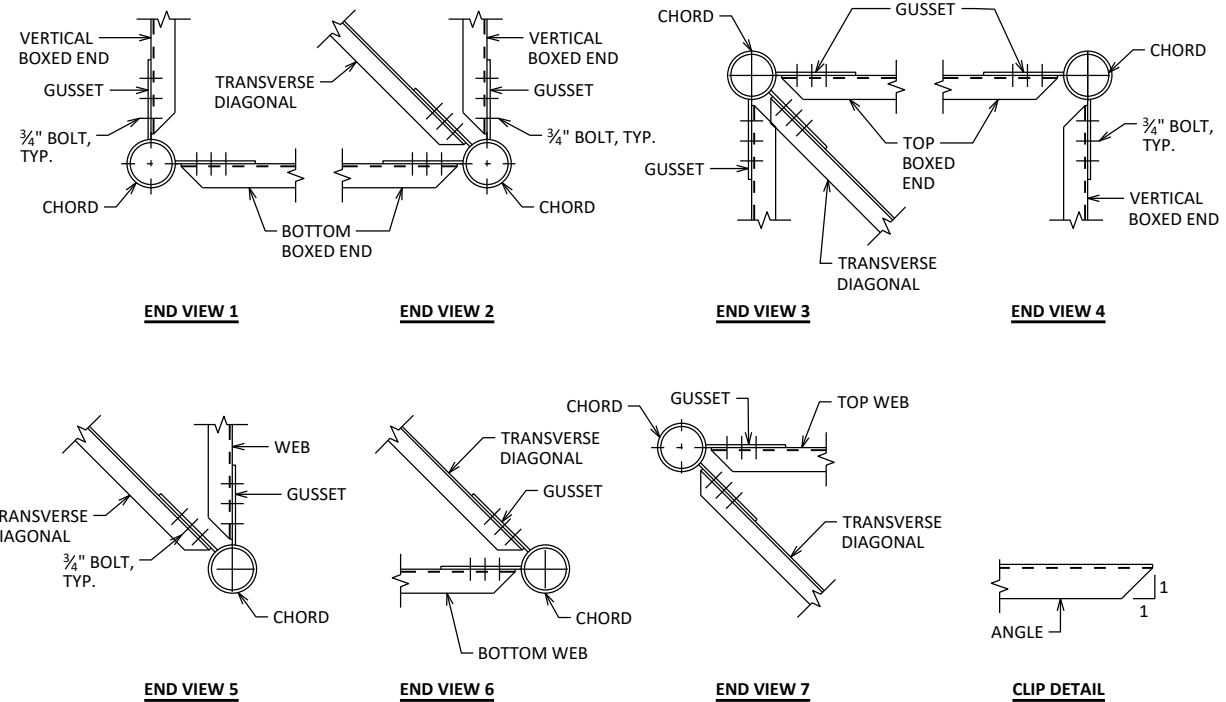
VERTICAL BOXED END

GUSSET

$\frac{3}{4}$" BOLT, TYP.

CHORD

BOTTOM BOXED END

TRANSVERSE DIAGONAL

VERTICAL BOXED END

GUSSET

$\frac{3}{4}$" BOLT, TYP.

CHORD

END VIEW 1

END VIEW 2

CHORD

GUSSET

GUSSET

TOP BOXED END

TRANSVERSE DIAGONAL

CHORD

$\frac{3}{4}$" BOLT, TYP.

VERTICAL BOXED END

END VIEW 3

END VIEW 4

TRANSVERSE DIAGONAL

$\frac{3}{4}$" BOLT, TYP.

WEB

GUSSET

CHORD

TRANSVERSE DIAGONAL

GUSSET

CHORD

BOTTOM WEB

CHORD

GUSSET

TOP WEB

TRANSVERSE DIAGONAL

1

1

ANGLE

END VIEW 5

END VIEW 6

END VIEW 7

CLIP DETAIL